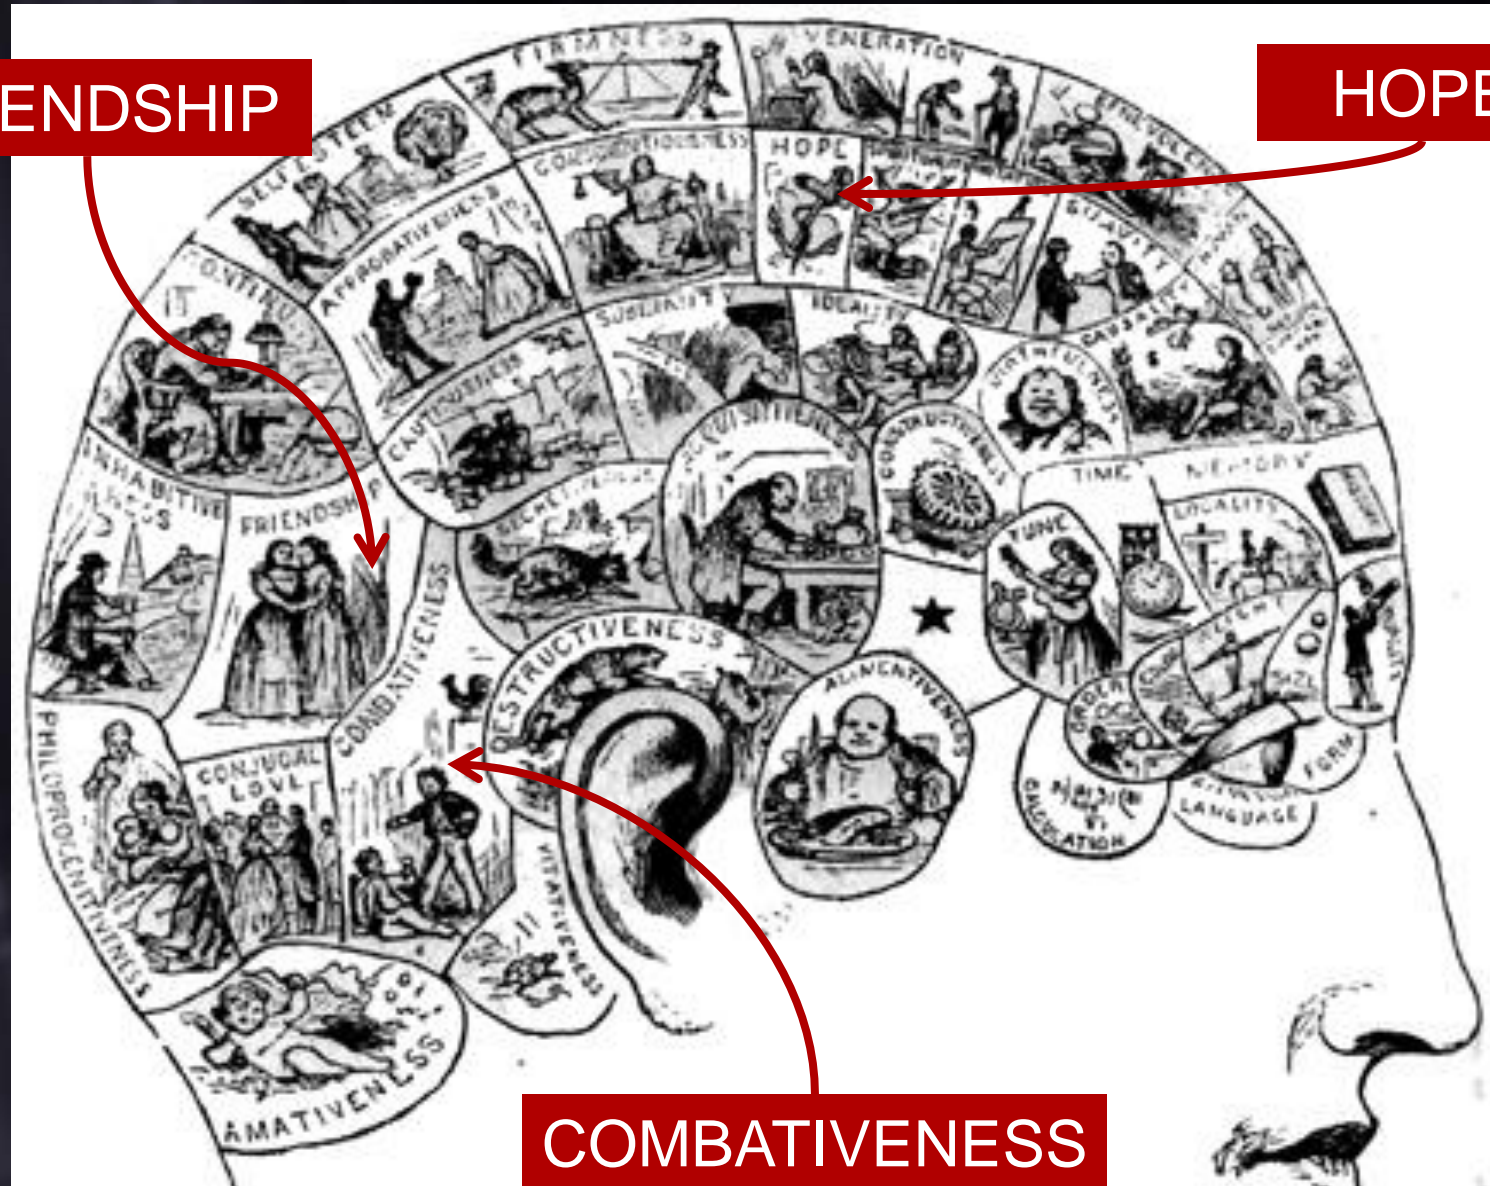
ENDSHIP

HOPE

FIRMNESS

VENERATION

SELF ESTEEM

CONSCIENTIOUSNESS

HOPE

APPROBATIVENESS

CONTINUITY

SUBLIMITY

IDEALITY

CAUSALITY

CAUTIOUSNESS

MIRTHFULNESS

ACQUISITIVENESS

CONSTRUCTIVENESS

INHABITIVENESS

FRIENDSHIP

SECRETIVENESS

TIME

MEMORY

LOCALITY

TUNE

COMBATIVENESS

DESTRUCTIVENESS

ALIMENTIVENESS

ORDER

COLOR

WEIGHT

SIZE

FORM

LANGUAGE

CALCULATION

PHILOPROGENITIVENESS

CONJUGAL LOVE

VITATIVENESS

AMATIVENESS

COMBATIVENESS